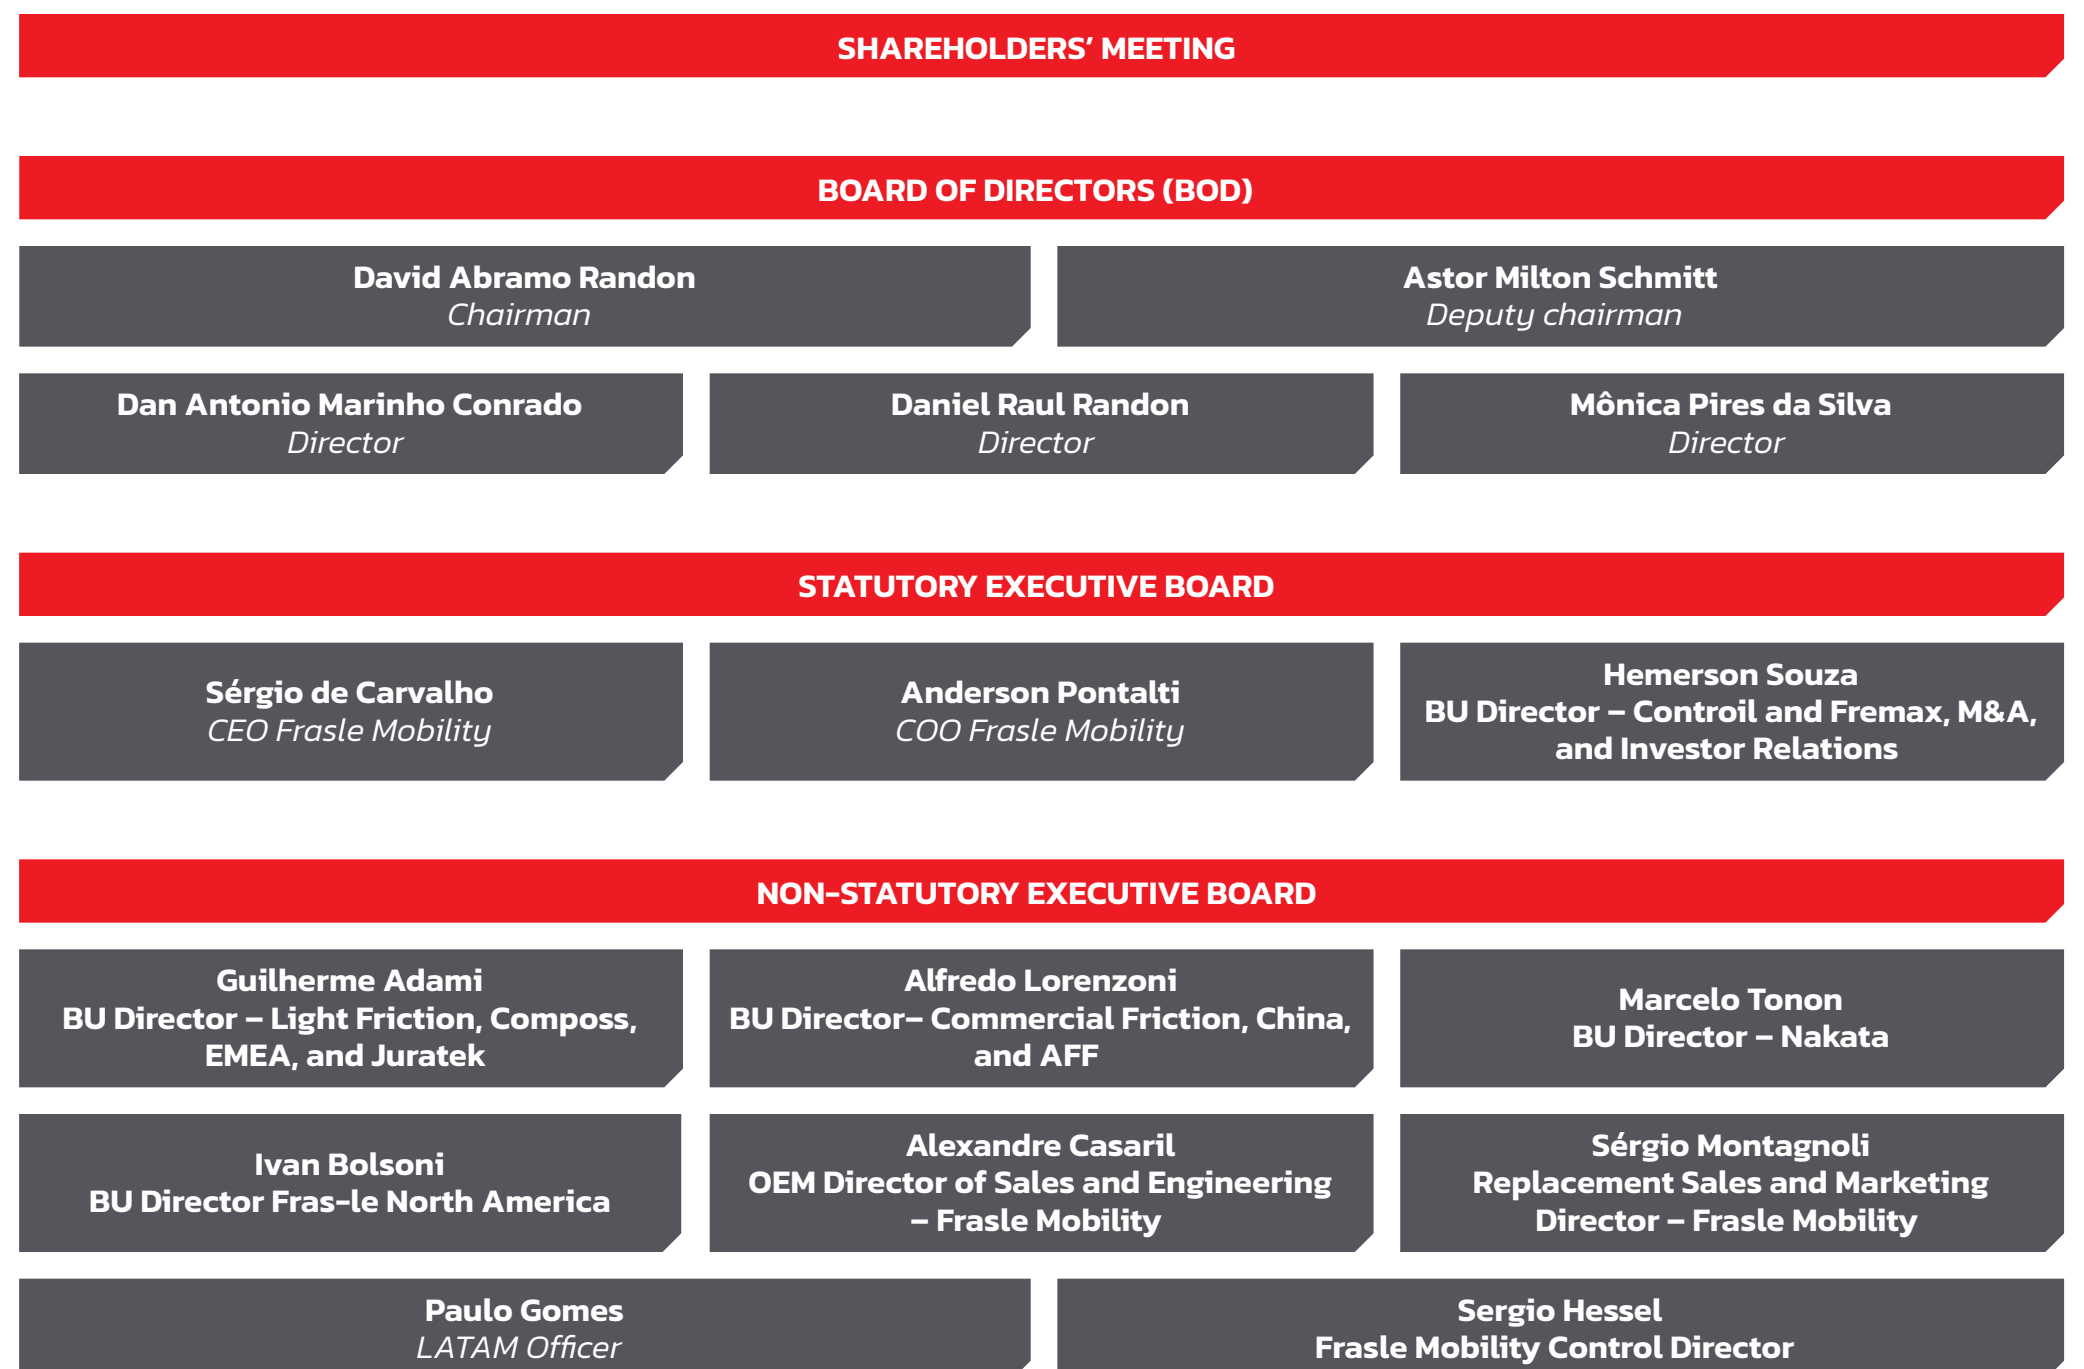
SHAREHOLDERS’ MEETING

BOARD OF DIRECTORS (BOD)

David Abramo Randon
Chairman

Astor Milton Schmitt
Deputy chairman

Dan Antonio Marinho Conrado
Director

Daniel Raul Randon
Director

Mônica Pires da Silva
Director

STATUTORY EXECUTIVE BOARD

Sérgio de Carvalho
CEO Frasle Mobility

Anderson Pontalti
COO Frasle Mobility

Hemerson Souza
BU Director – Controil and Fremax, M&A, and Investor Relations

NON-STATUTORY EXECUTIVE BOARD

Guilherme Adami
BU Director – Light Friction, Composs, EMEA, and Juratek

Alfredo Lorenzoni
BU Director– Commercial Friction, China, and AFF

Marcelo Tonon
BU Director – Nakata

Ivan Bolsoni
BU Director Fras-le North America

Alexandre Casaril
OEM Director of Sales and Engineering – Frasle Mobility

Sérgio Montagnoli
Replacement Sales and Marketing Director – Frasle Mobility

Paulo Gomes
LATAM Officer

Sergio Hessel
Frasle Mobility Control Director